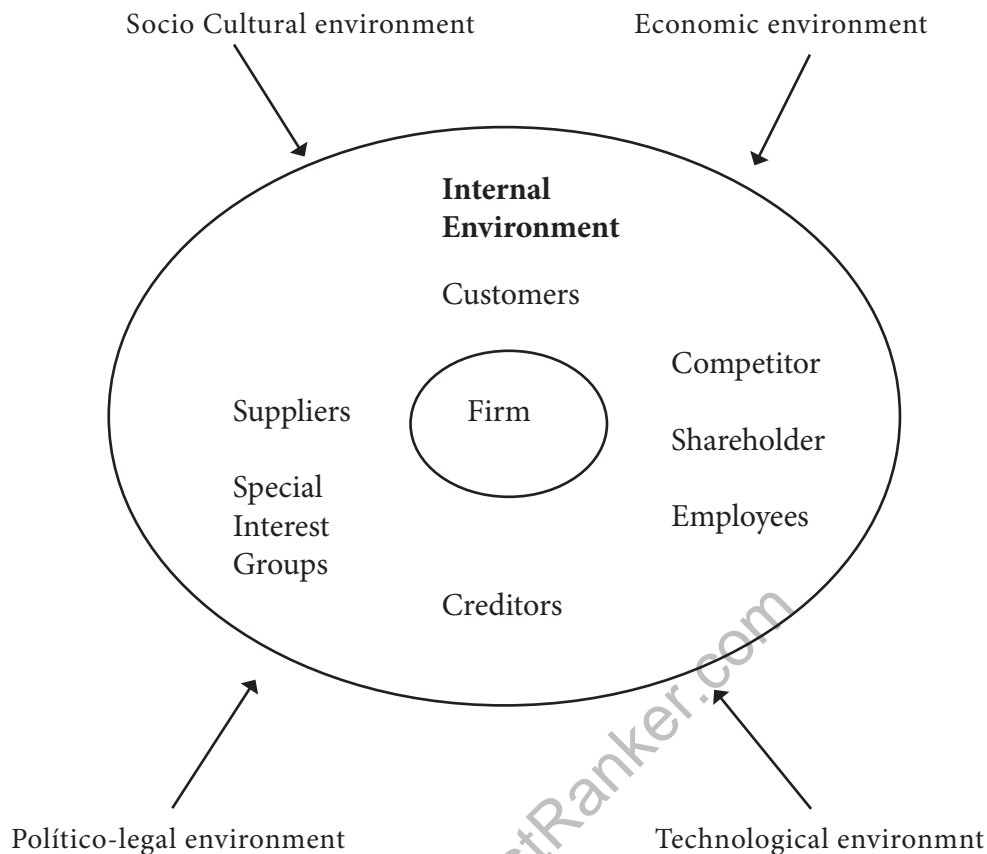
Socio Cultural environment

Economic environment

**Internal Environment**

Customers

Competitor

Suppliers

Firm

Shareholder

Special Interest Groups

Employees

Creditors

Político-legal environment

Technological environmnt

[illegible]tRanker.com